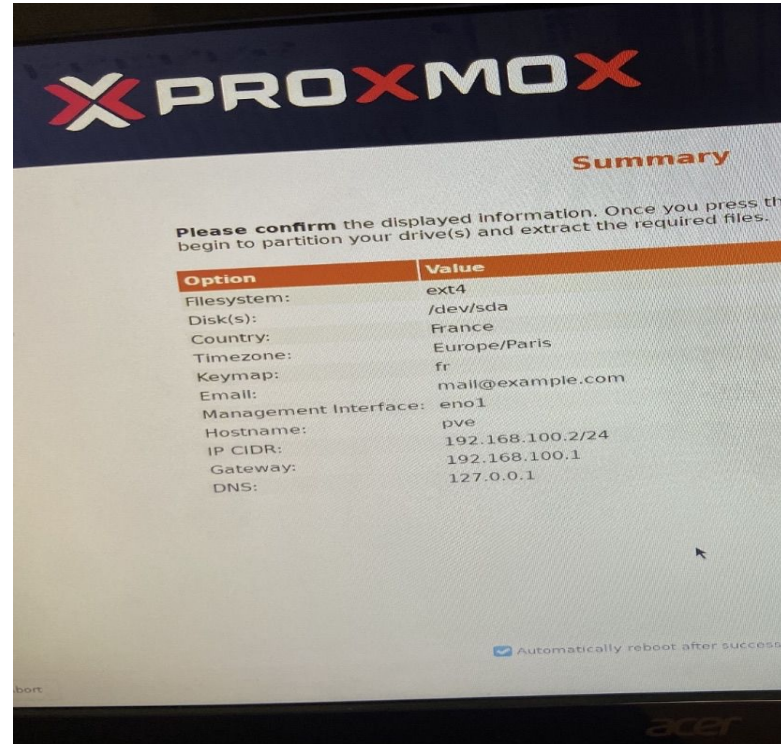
PROXMOX

Summary

Please confirm the displayed information. Once you press th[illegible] begin to partition your drive(s) and extract the required files.

| Option | Value |
|---|---|
| Filesystem: | ext4 |
| Disk(s): | /dev/sda |
| Country: | France |
| Timezone: | Europe/Paris |
| Keymap: | fr |
| Email: | mail@example.com |
| Management Interface: | eno1 |
| Hostname: | pve |
| IP CIDR: | 192.168.100.2/24 |
| Gateway: | 192.168.100.1 |
| DNS: | 127.0.0.1 |

Automatically reboot after succes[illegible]

bort

acer